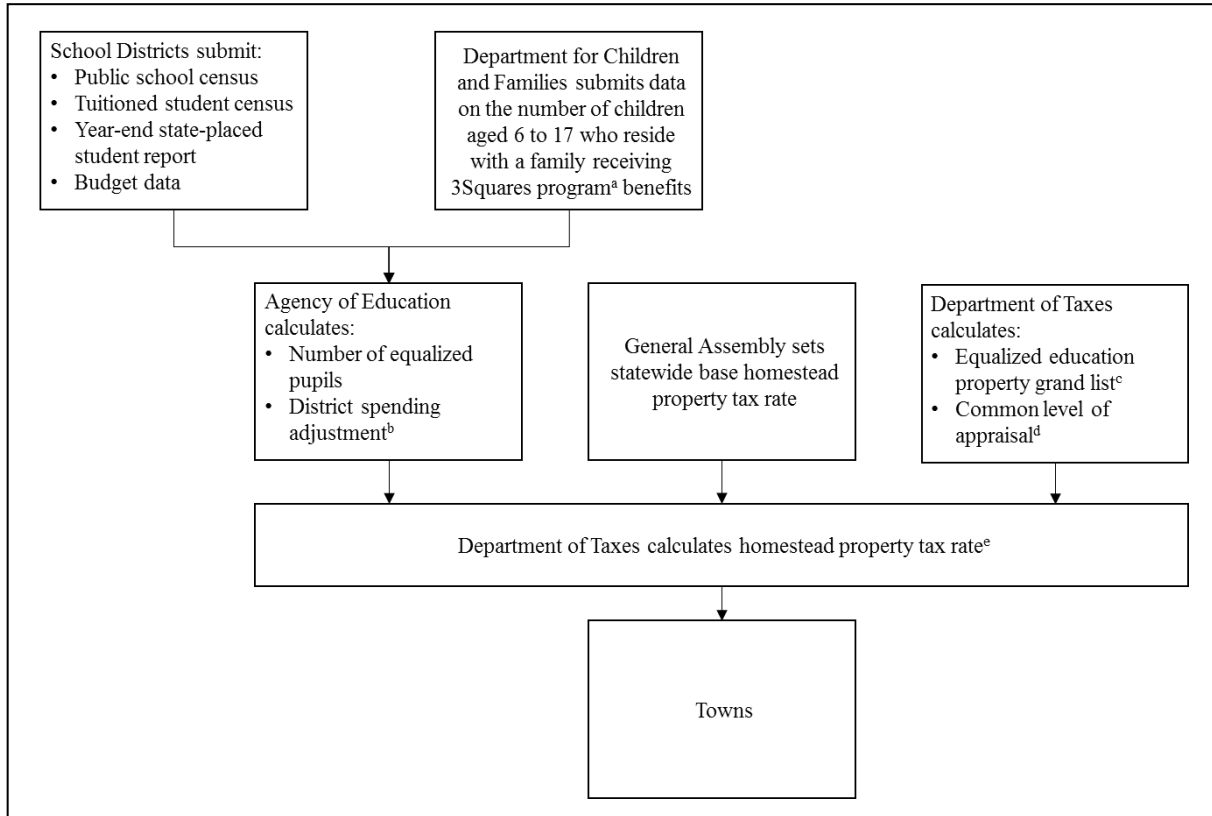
School Districts submit:
• Public school census
• Tuitioned student census
• Year-end state-placed student report
• Budget data

Department for Children and Families submits data on the number of children aged 6 to 17 who reside with a family receiving 3Squares program$^{a}$ benefits

Agency of Education calculates:
• Number of equalized pupils
• District spending adjustment$^{b}$

General Assembly sets statewide base homestead property tax rate

Department of Taxes calculates:
• Equalized education property grand list$^{c}$
• Common level of appraisal$^{d}$

Department of Taxes calculates homestead property tax rate$^{e}$

Towns